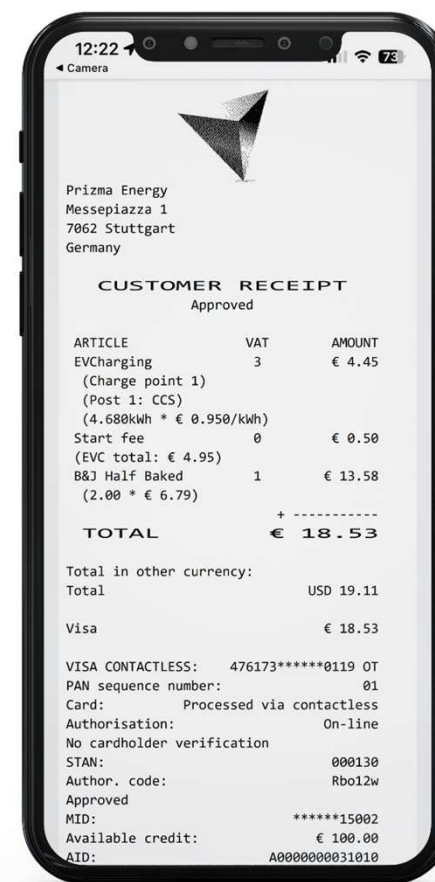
12:22
◂ Camera
73

Prizma Energy
Messepiazza 1
7062 Stuttgart
Germany

CUSTOMER RECEIPT
Approved

| ARTICLE | VAT | AMOUNT |
|---|---|---|
| EVCharging | 3 | € 4.45 |
| (Charge point 1) | | |
| (Post 1: CCS) | | |
| (4.680kWh * € 0.950/kWh) | | |
| Start fee | 0 | € 0.50 |
| (EVC total: € 4.95) | | |
| B&J Half Baked | 1 | € 13.58 |
| (2.00 * € 6.79) | | |

+ -----------

TOTAL € 18.53

Total in other currency:
Total USD 19.11

Visa € 18.53

VISA CONTACTLESS: 476173******0119 OT
PAN sequence number: 01
Card: Processed via contactless
Authorisation: On-line
No cardholder verification
STAN: 000130
Author. code: Rbo12w
Approved
MID: ******15002
Available credit: € 100.00
AID: A0000000031010